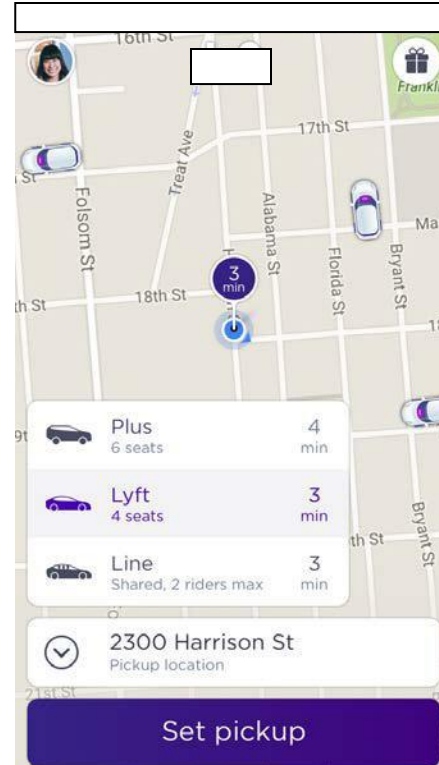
16th St
Frankl
17th St
St
Treat Ave
Folsom St
Alabama St
Florida St
Bryant St
Ma
3 min
th St
18th St
Plus
6 seats
4 min
Lyft
4 seats
3 min
Line
Shared, 2 riders max
3 min
th St
Bryant St
2300 Harrison St
Pickup location
21st St
Set pickup